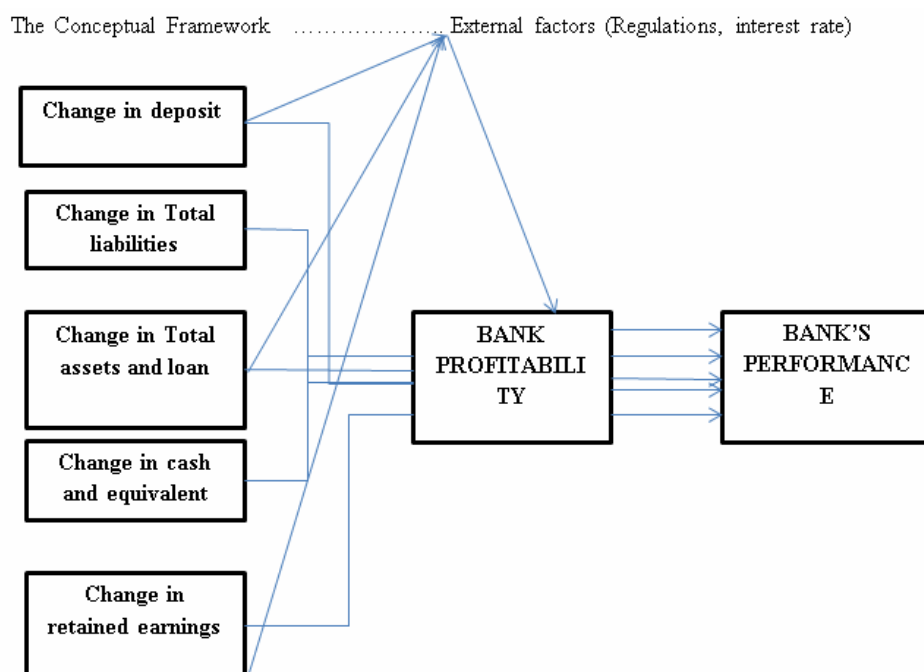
The Conceptual Framework ………………… External factors (Regulations, interest rate)

Change in deposit

Change in Total liabilities

Change in Total assets and loan

Change in cash and equivalent

Change in retained earnings

BANK PROFITABILITY

BANK'S PERFORMANCE